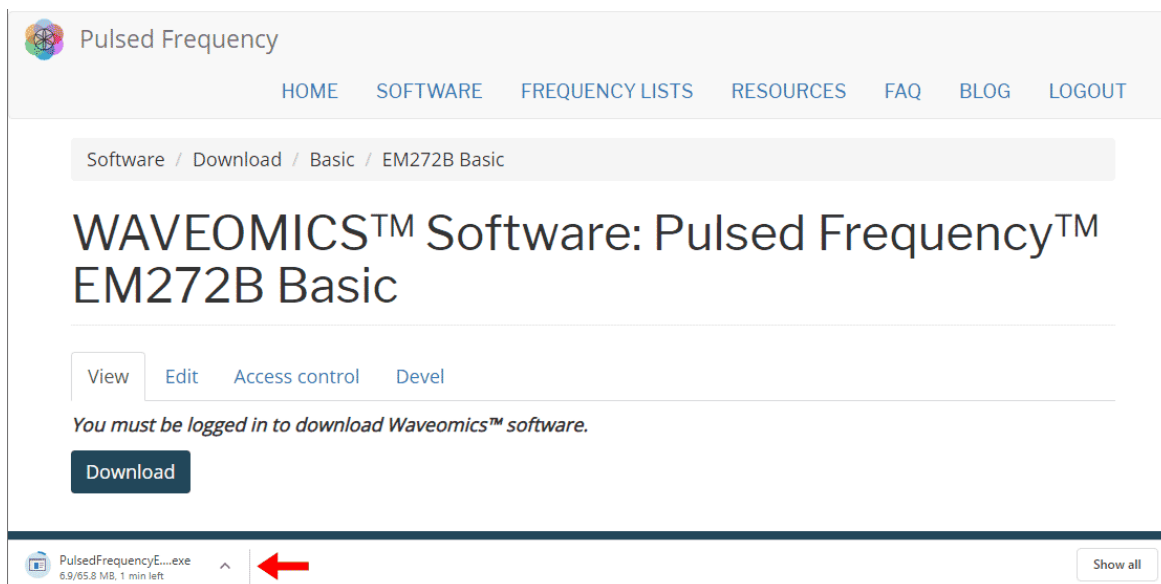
Pulsed Frequency

HOME SOFTWARE FREQUENCY LISTS RESOURCES FAQ BLOG LOGOUT

Software / Download / Basic / EM272B Basic

WAVEOMICS™ Software: Pulsed Frequency™ EM272B Basic

View Edit Access control Devel

*You must be logged in to download Waveomics™ software.*

Download

PulsedFrequencyE....exe
6.9/65.8 MB, 1 min left

Show all